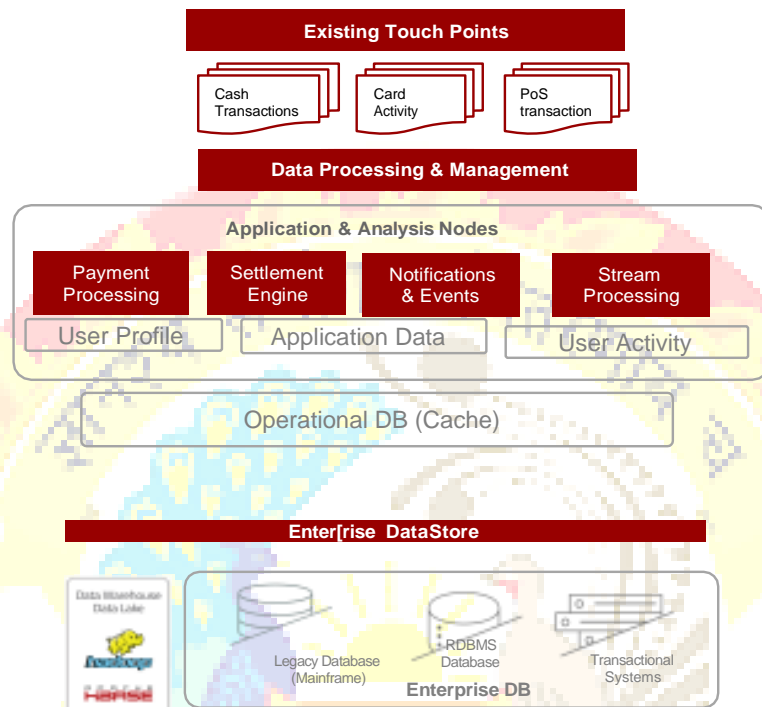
Existing Touch Points

Cash Transactions

Card Activity

PoS transaction

Data Processing & Management

Application & Analysis Nodes

Payment Processing

Settlement Engine

Notifications & Events

Stream Processing

User Profile

Application Data

User Activity

Operational DB (Cache)

Enter[rise DataStore

Data Warehouse Data Lake

hadoop

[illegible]

Legacy Database (Mainframe)

RDBMS Database

Transactional Systems

Enterprise DB